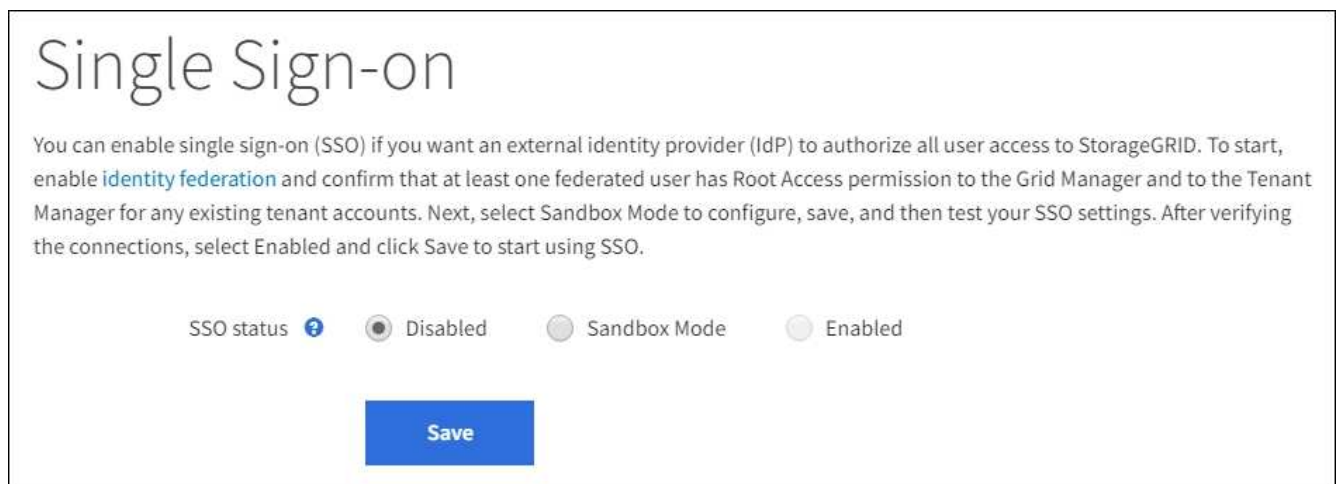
Single Sign-on

You can enable single sign-on (SSO) if you want an external identity provider (IdP) to authorize all user access to StorageGRID. To start, enable identity federation and confirm that at least one federated user has Root Access permission to the Grid Manager and to the Tenant Manager for any existing tenant accounts. Next, select Sandbox Mode to configure, save, and then test your SSO settings. After verifying the connections, select Enabled and click Save to start using SSO.

SSO status Disabled Sandbox Mode Enabled

Save